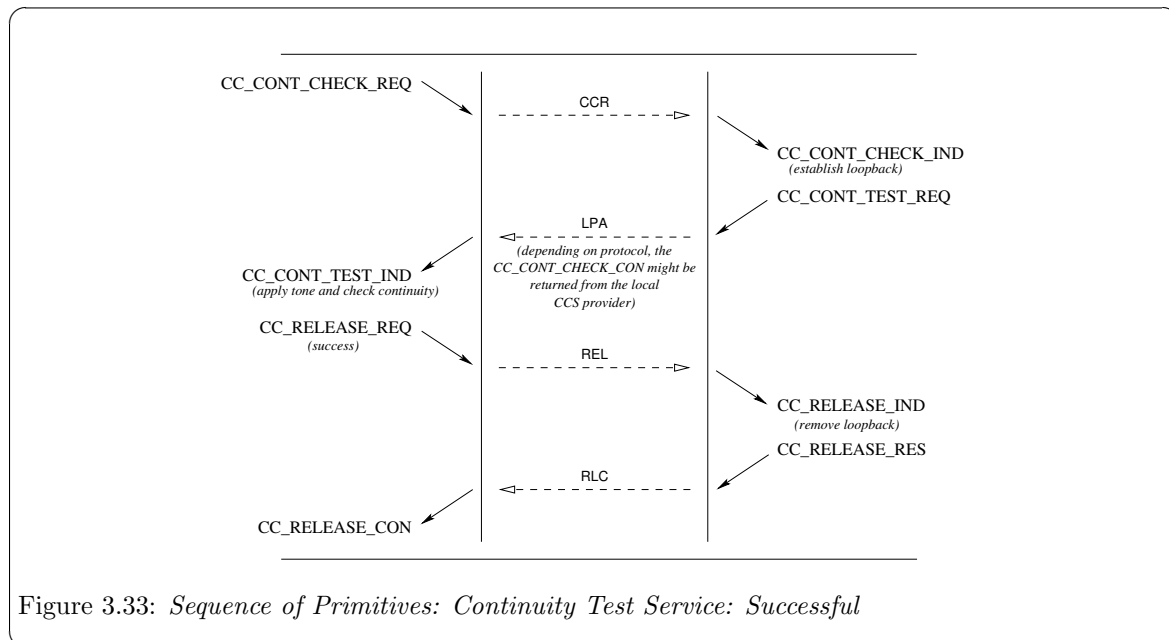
CC_CONT_CHECK_REQ

CCR

CC_CONT_CHECK_IND
(establish loopback)

CC_CONT_TEST_REQ

LPA

(depending on protocol, the CC_CONT_CHECK_CON might be returned from the local CCS provider)

CC_CONT_TEST_IND
(apply tone and check continuity)

CC_RELEASE_REQ
(success)

REL

CC_RELEASE_IND
(remove loopback)

CC_RELEASE_RES

RLC

CC_RELEASE_CON

Figure 3.33: Sequence of Primitives: Continuity Test Service: Successful